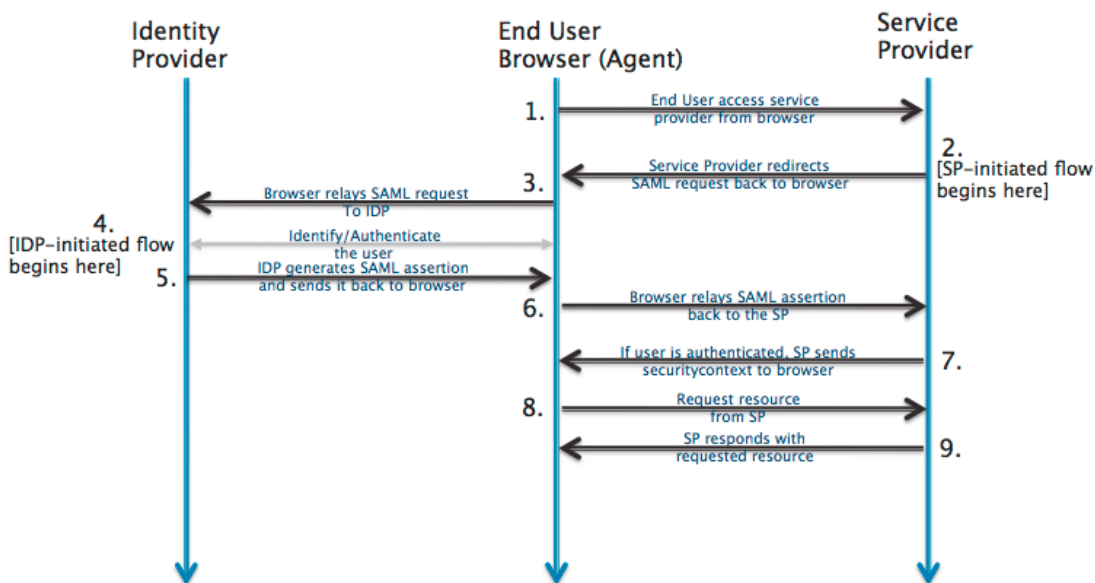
Identity Provider

End User Browser (Agent)

Service Provider

1.

End User access service provider from browser

2.
[SP-initiated flow begins here]

Service Provider redirects SAML request back to browser

3.

Browser relays SAML request To IDP

4.
[IDP-initiated flow begins here]

Identify/Authenticate the user

5.

IDP generates SAML assertion and sends it back to browser

6.

Browser relays SAML assertion back to the SP

If user is authenticated, SP sends securitycontext to browser

7.

8.

Request resource from SP

SP responds with requested resource

9.